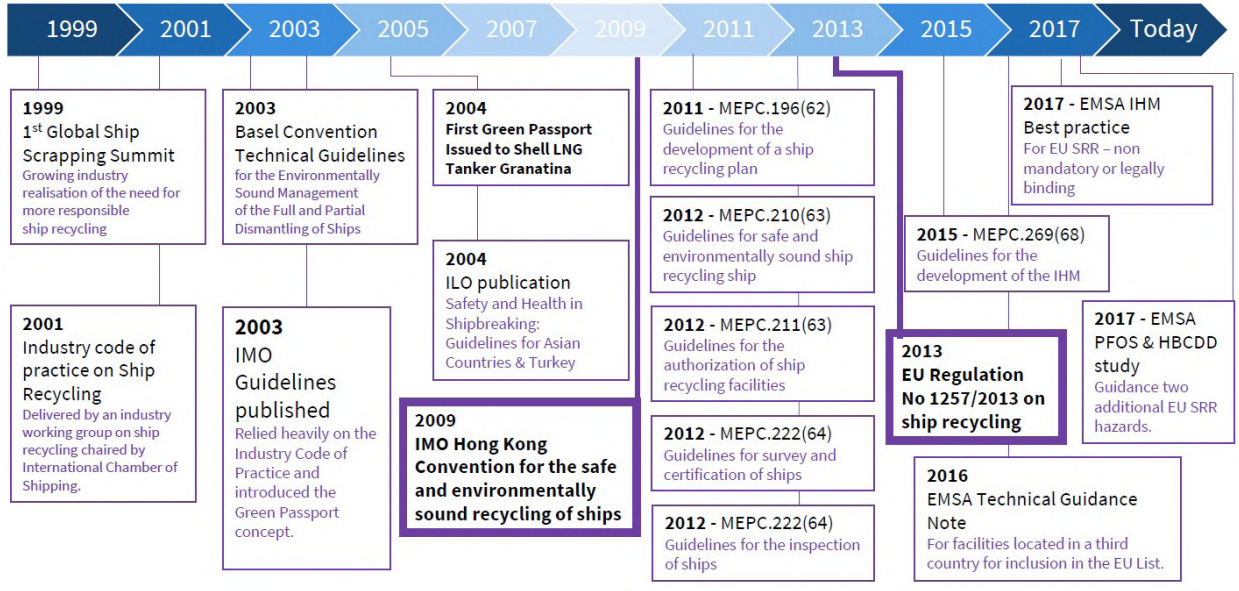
1999 2001 2003 2005 2007 2009 2011 2013 2015 2017 Today

1999
1$^{st}$ Global Ship Scrapping Summit
Growing industry realisation of the need for more responsible ship recycling

2001
Industry code of practice on Ship Recycling
Delivered by an industry working group on ship recycling chaired by International Chamber of Shipping.

2003
Basel Convention Technical Guidelines
for the Environmentally Sound Management of the Full and Partial Dismantling of Ships

2003
IMO Guidelines published
Relied heavily on the Industry Code of Practice and introduced the Green Passport concept.

2004
First Green Passport Issued to Shell LNG Tanker Granatina

2004
ILO publication
Safety and Health in Shipbreaking: Guidelines for Asian Countries & Turkey

2009
IMO Hong Kong Convention for the safe and environmentally sound recycling of ships

2011 - MEPC.196(62)
Guidelines for the development of a ship recycling plan

2012 - MEPC.210(63)
Guidelines for safe and environmentally sound ship recycling ship

2012 - MEPC.211(63)
Guidelines for the authorization of ship recycling facilities

2012 - MEPC.222(64)
Guidelines for survey and certification of ships

2012 - MEPC.222(64)
Guidelines for the inspection of ships

2013
EU Regulation No 1257/2013 on ship recycling

2015 - MEPC.269(68)
Guidelines for the development of the IHM

2016
EMSA Technical Guidance Note
For facilities located in a third country for inclusion in the EU List.

2017 - EMSA IHM
Best practice
For EU SRR – non mandatory or legally binding

2017 - EMSA PFOS & HBCDD study
Guidance two additional EU SRR hazards.